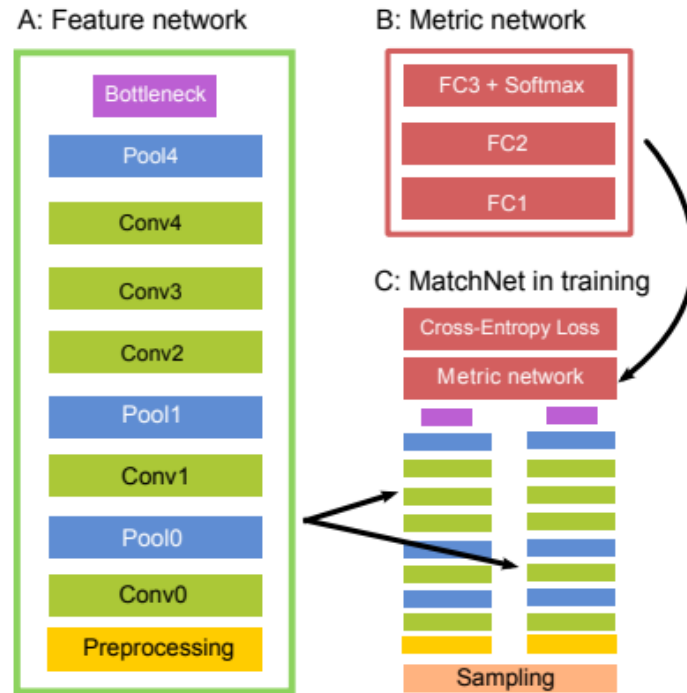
A: Feature network

Bottleneck

Pool4

Conv4

Conv3

Conv2

Pool1

Conv1

Pool0

Conv0

Preprocessing

B: Metric network

FC3 + Softmax

FC2

FC1

C: MatchNet in training

Cross-Entropy Loss

Metric network

Sampling